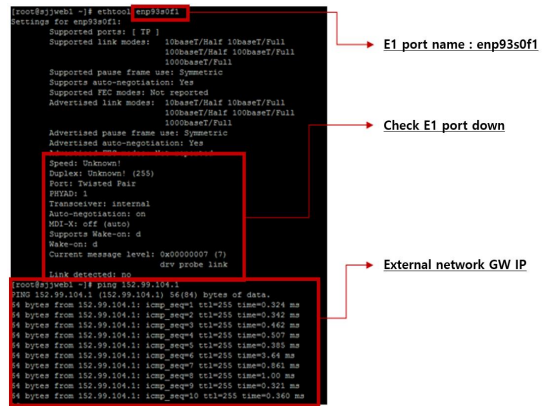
[root@sjjweb1 ~]# ethtool enp93s0f1
Settings for enp93s0f1:
Supported ports: [ TP ]
Supported link modes: 10baseT/Half 10baseT/Full
100baseT/Half 100baseT/Full
1000baseT/Full
Supported pause frame use: Symmetric
Supports auto-negotiation: Yes
Supported FEC modes: Not reported
Advertised link modes: 10baseT/Half 10baseT/Full
100baseT/Half 100baseT/Full
1000baseT/Full
Advertised pause frame use: Symmetric
Advertised auto-negotiation: Yes
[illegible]
Speed: Unknown!
Duplex: Unknown! (255)
Port: Twisted Pair
PHYAD: 1
Transceiver: internal
Auto-negotiation: on
MDI-X: off (auto)
Supports Wake-on: d
Wake-on: d
Current message level: 0x00000007 (7)
drv probe link
Link detected: no
[root@sjjweb1 ~]# ping 152.99.104.1
PING 152.99.104.1 (152.99.104.1) 56(84) bytes of data.
64 bytes from 152.99.104.1: icmp_seq=1 ttl=255 time=0.324 ms
64 bytes from 152.99.104.1: icmp_seq=2 ttl=255 time=0.342 ms
64 bytes from 152.99.104.1: icmp_seq=3 ttl=255 time=0.462 ms
64 bytes from 152.99.104.1: icmp_seq=4 ttl=255 time=0.507 ms
64 bytes from 152.99.104.1: icmp_seq=5 ttl=255 time=0.385 ms
64 bytes from 152.99.104.1: icmp_seq=6 ttl=255 time=3.64 ms
64 bytes from 152.99.104.1: icmp_seq=7 ttl=255 time=0.861 ms
64 bytes from 152.99.104.1: icmp_seq=8 ttl=255 time=1.00 ms
64 bytes from 152.99.104.1: icmp_seq=9 ttl=255 time=0.321 ms
64 bytes from 152.99.104.1: icmp_seq=10 ttl=255 time=0.360 ms

E1 port name : enp93s0f1

Check E1 port down

External network GW IP